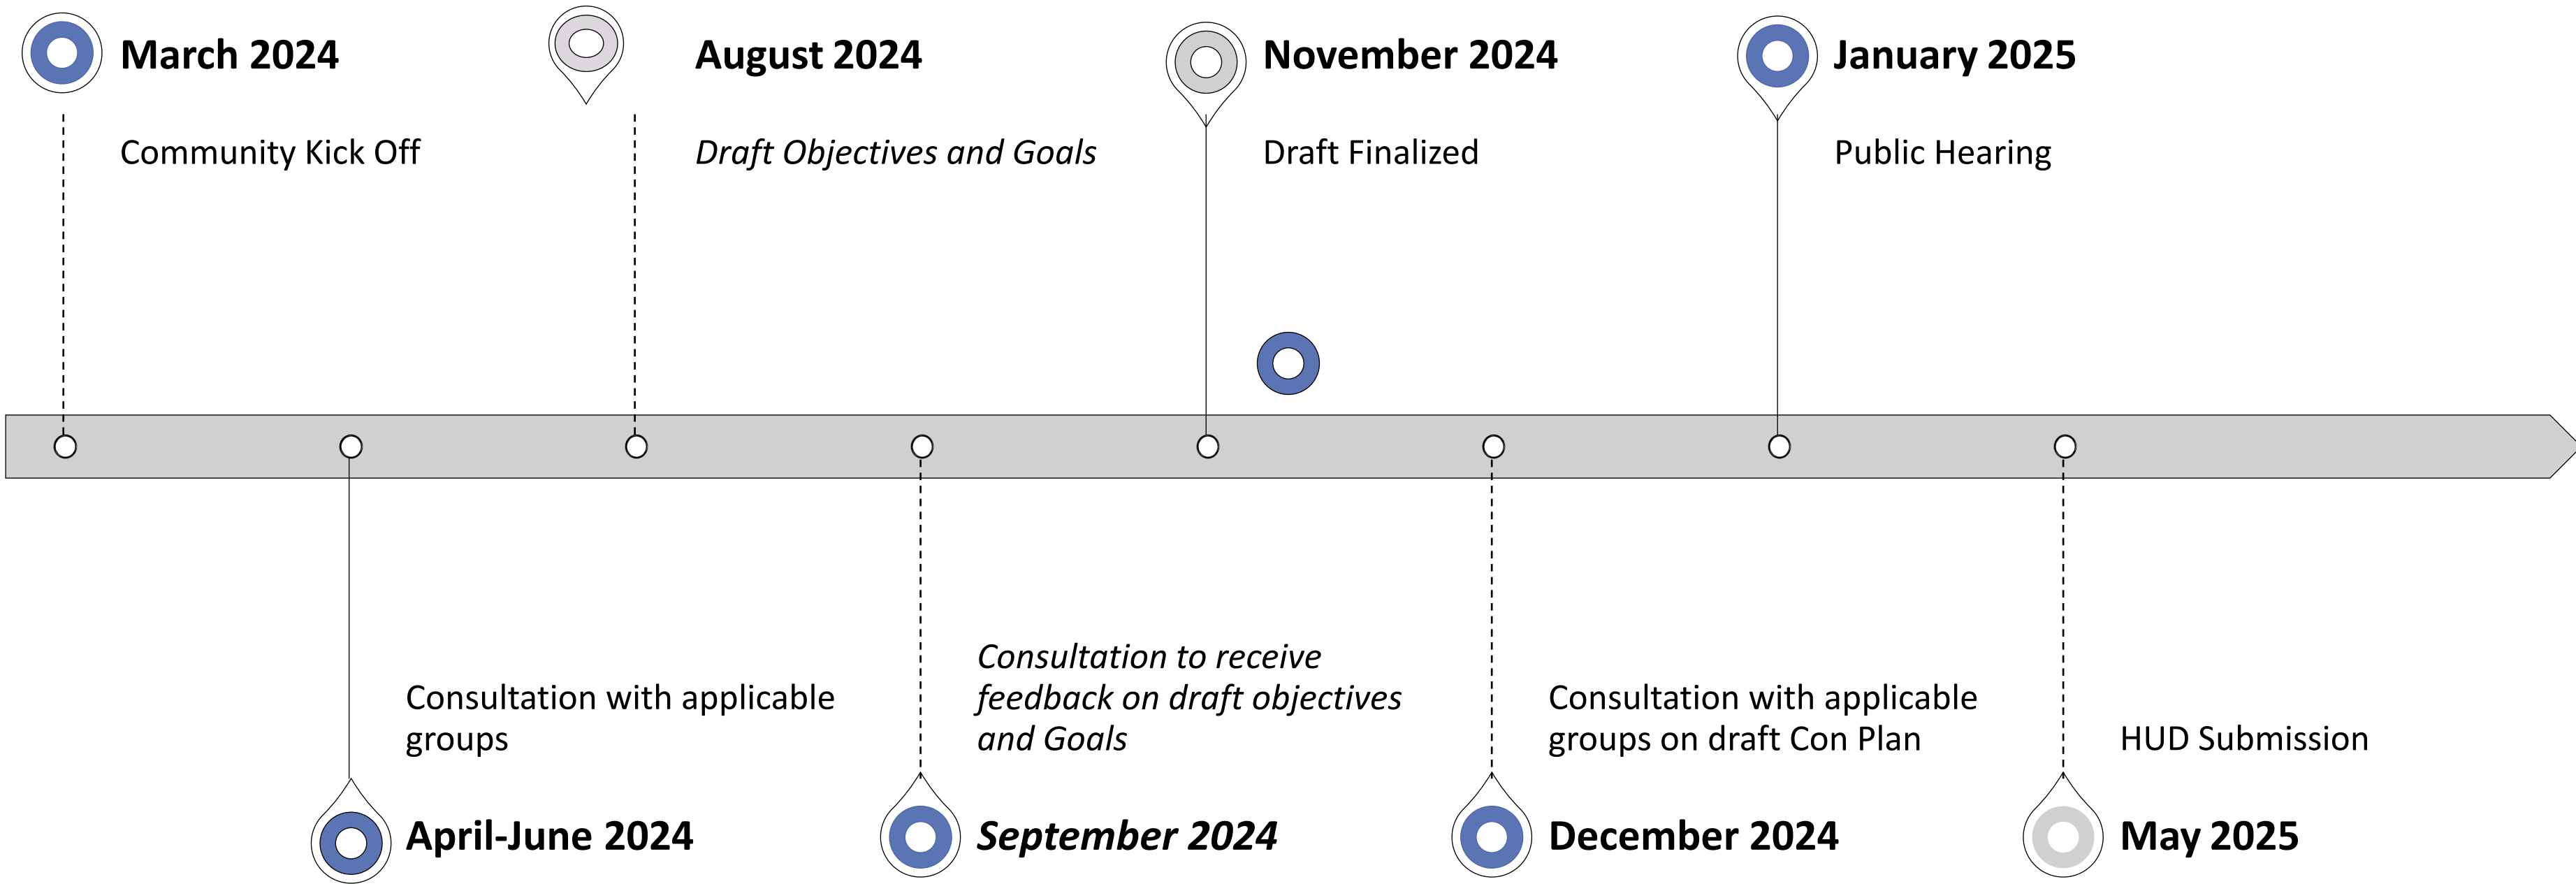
March 2024

Community Kick Off

August 2024

*Draft Objectives and Goals*

November 2024

Draft Finalized

January 2025

Public Hearing

Consultation with applicable groups

April-June 2024

*Consultation to receive feedback on draft objectives and Goals*

*September 2024*

Consultation with applicable groups on draft Con Plan

December 2024

HUD Submission

May 2025